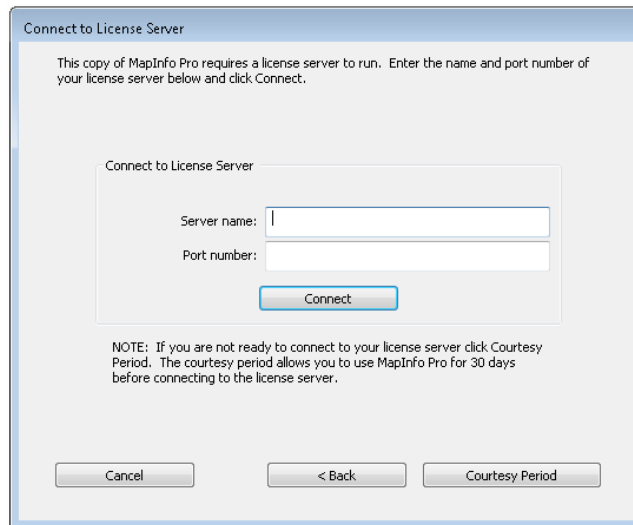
Connect to License Server

This copy of MapInfo Pro requires a license server to run. Enter the name and port number of your license server below and click Connect.

Connect to License Server

Server name:

Port number:

Connect

NOTE: If you are not ready to connect to your license server click Courtesy Period. The courtesy period allows you to use MapInfo Pro for 30 days before connecting to the license server.

Cancel

< Back

Courtesy Period